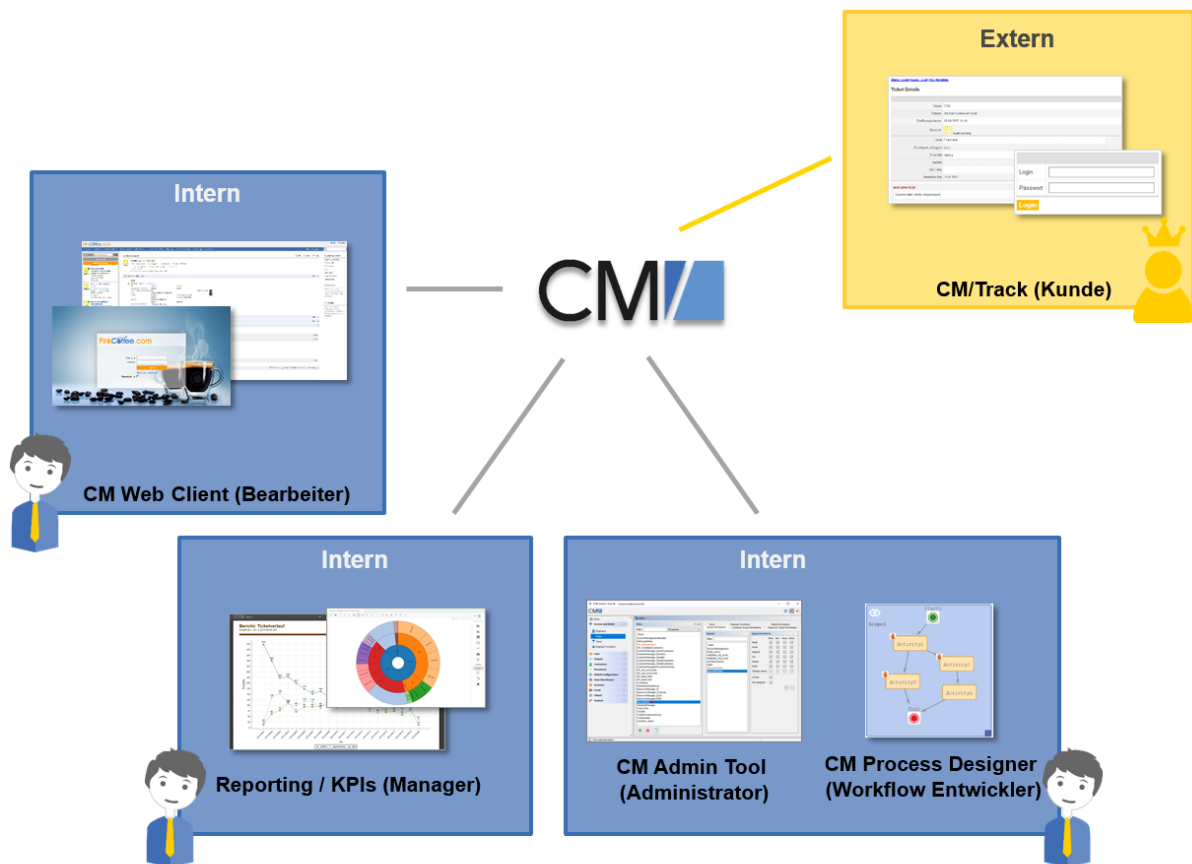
Extern

Ticket Details

Login
Password
Login

CM/Track (Kunde)

Intern

FinkCoffee.com

CM Web Client (Bearbeiter)

CM

Intern

Bericht: Ticketverlauf

Reporting / KPIs (Manager)

Intern

CM Admin Tool (Administrator)

Activity1
Activity2
Activity3
Activity4

CM Process Designer (Workflow Entwickler)